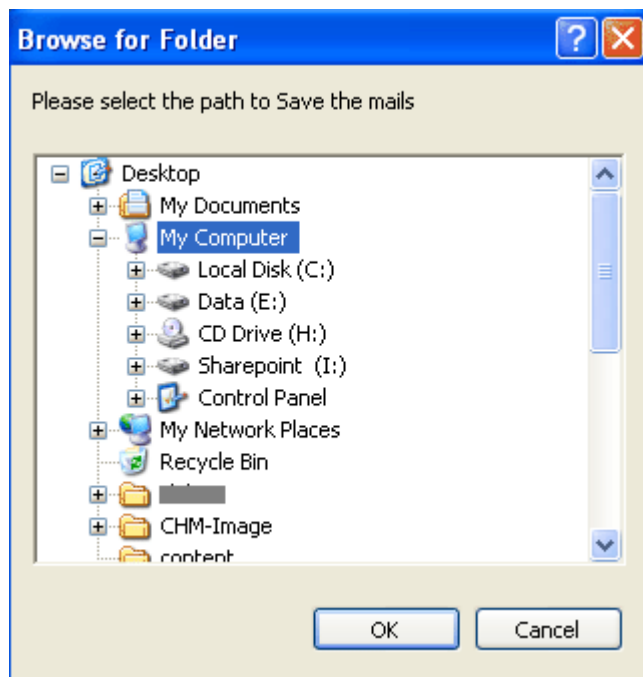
Browse for Folder

Please select the path to Save the mails

Desktop
My Documents
My Computer
Local Disk (C:)
Data (E:)
CD Drive (H:)
Sharepoint (I:)
Control Panel
My Network Places
Recycle Bin
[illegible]
CHM-Image
content

OK
Cancel